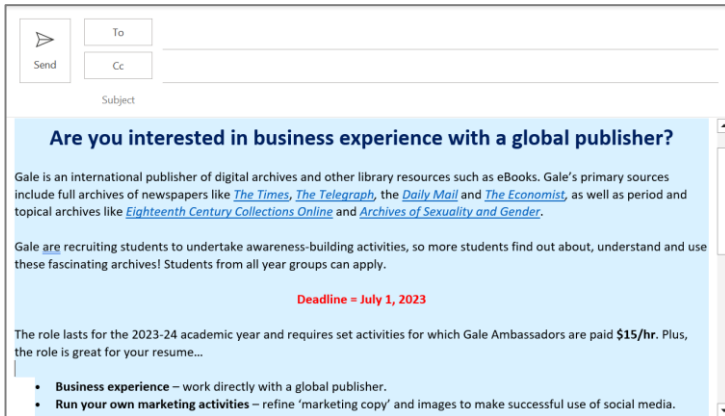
Send

To

Cc

Subject

Are you interested in business experience with a global publisher?

Gale is an international publisher of digital archives and other library resources such as eBooks. Gale's primary sources include full archives of newspapers like The Times, The Telegraph, the Daily Mail and The Economist, as well as period and topical archives like Eighteenth Century Collections Online and Archives of Sexuality and Gender.

Gale are recruiting students to undertake awareness-building activities, so more students find out about, understand and use these fascinating archives! Students from all year groups can apply.

Deadline = July 1, 2023

The role lasts for the 2023-24 academic year and requires set activities for which Gale Ambassadors are paid $15/hr. Plus, the role is great for your resume...

- Business experience – work directly with a global publisher.
- Run your own marketing activities – refine 'marketing copy' and images to make successful use of social media.